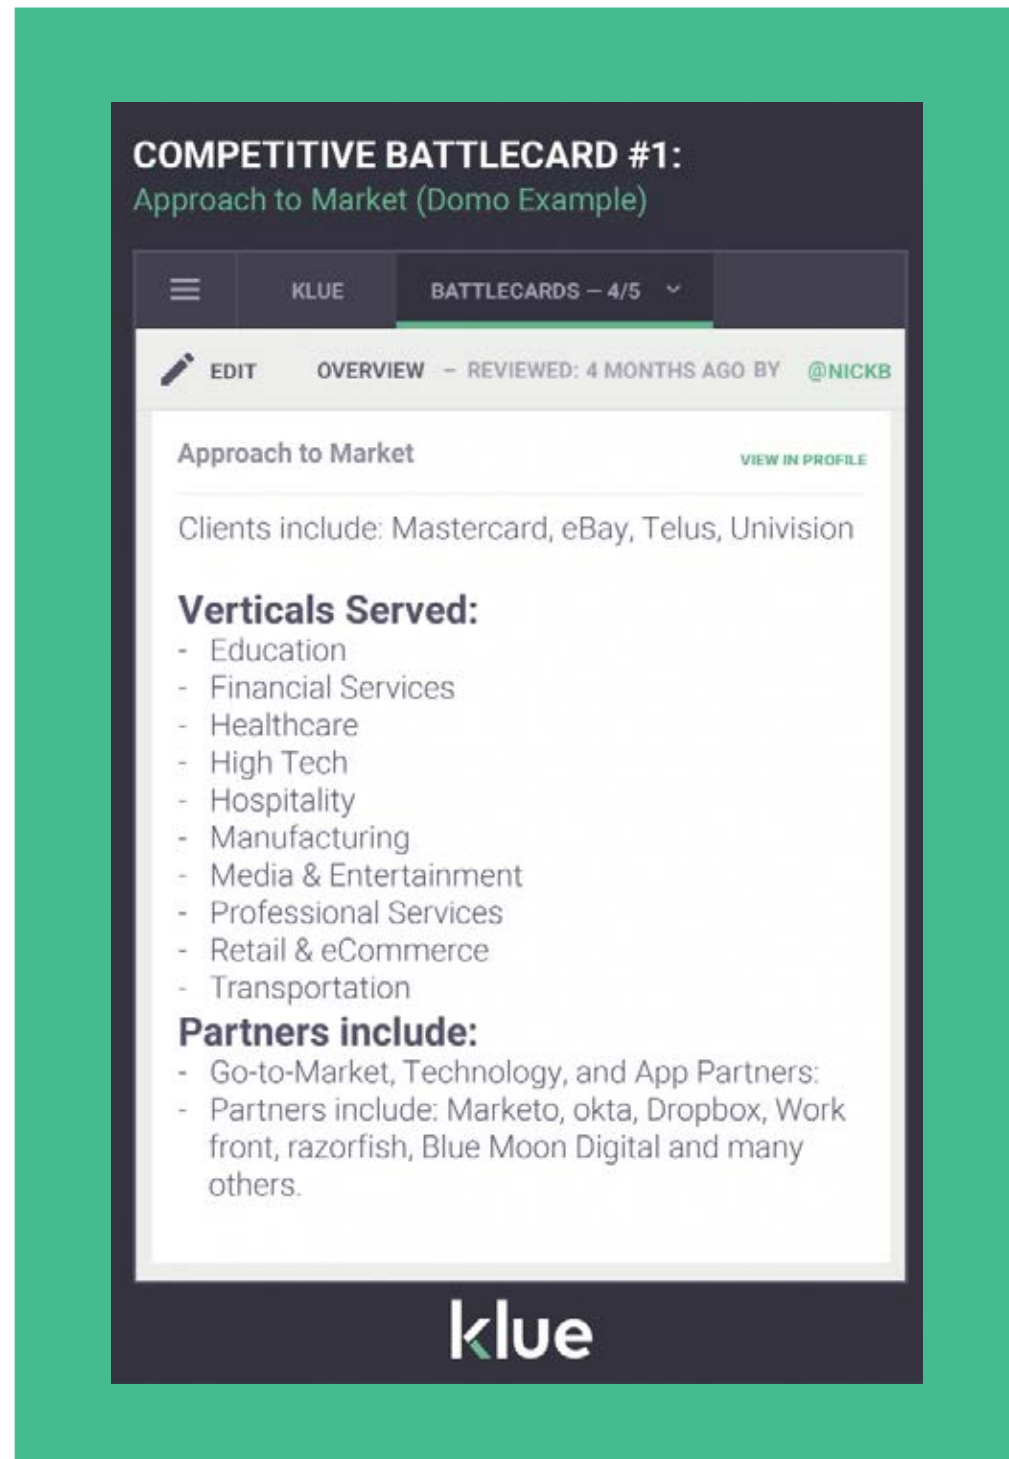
COMPETITIVE BATTLECARD #1:
Approach to Market (Domo Example)

KLUE BATTLECARDS – 4/5

EDIT OVERVIEW – REVIEWED: 4 MONTHS AGO BY @NICKB

Approach to Market VIEW IN PROFILE

Clients include: Mastercard, eBay, Telus, Univision

Verticals Served:
- Education
- Financial Services
- Healthcare
- High Tech
- Hospitality
- Manufacturing
- Media & Entertainment
- Professional Services
- Retail & eCommerce
- Transportation

Partners include:
- Go-to-Market, Technology, and App Partners:
- Partners include: Marketo, okta, Dropbox, Work front, razorfish, Blue Moon Digital and many others.

klue